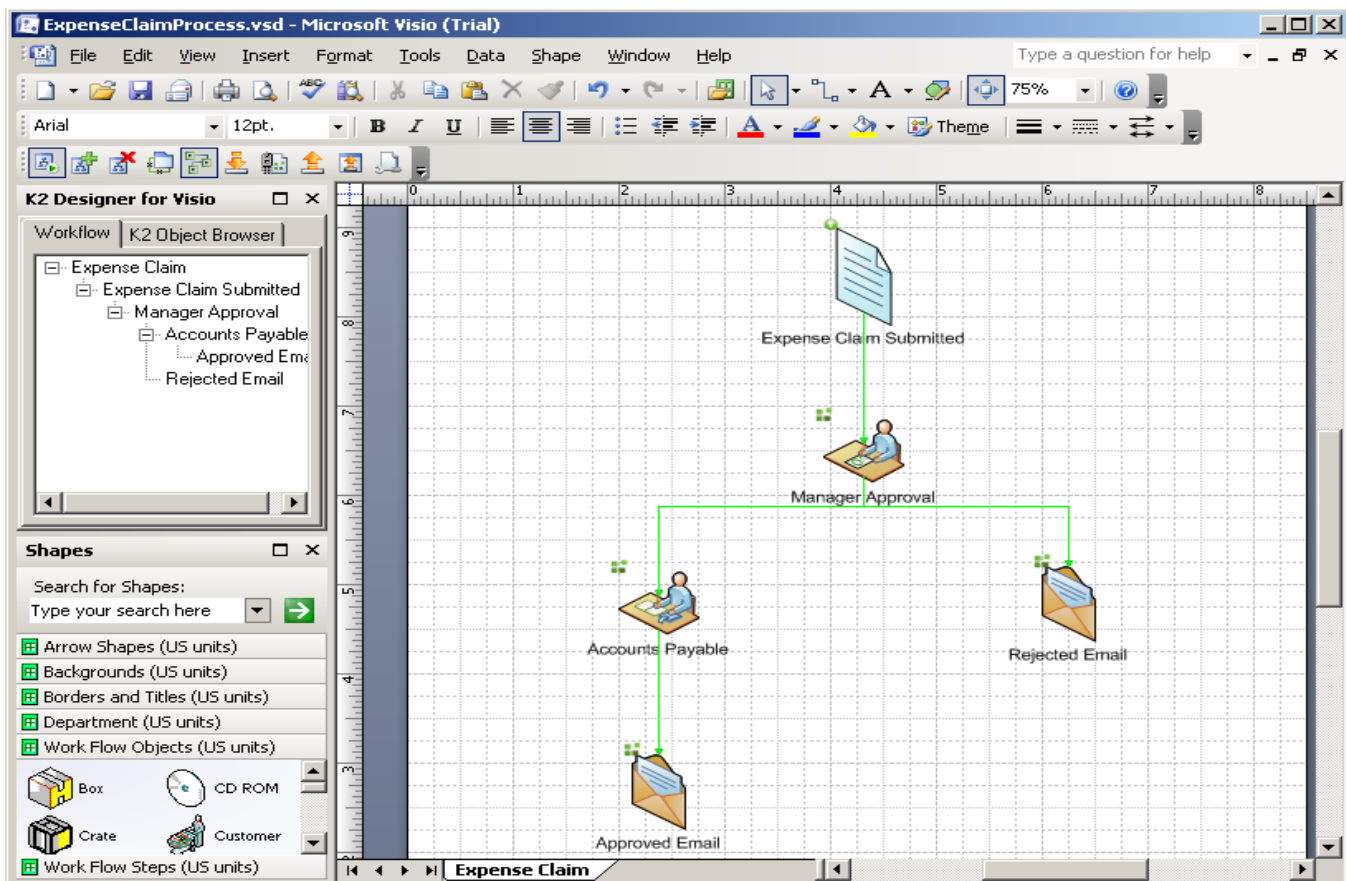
ExpenseClaimProcess.vsd - Microsoft Visio (Trial)

File Edit View Insert Format Tools Data Shape Window Help

Type a question for help

75%

Arial 12pt.

B I U

Theme

K2 Designer for Visio

Workflow K2 Object Browser

Expense Claim
Expense Claim Submitted
Manager Approval
Accounts Payable
Approved Ema
Rejected Email

Shapes

Search for Shapes:
Type your search here

Arrow Shapes (US units)
Backgrounds (US units)
Borders and Titles (US units)
Department (US units)
Work Flow Objects (US units)

Box
CD ROM
Crate
Customer

Work Flow Steps (US units)

0 1 2 3 4 5 6 7 8

9 8 7 6 5 4 3

Expense Claim Submitted

Manager Approval

Accounts Payable

Rejected Email

Approved Email

Expense Claim